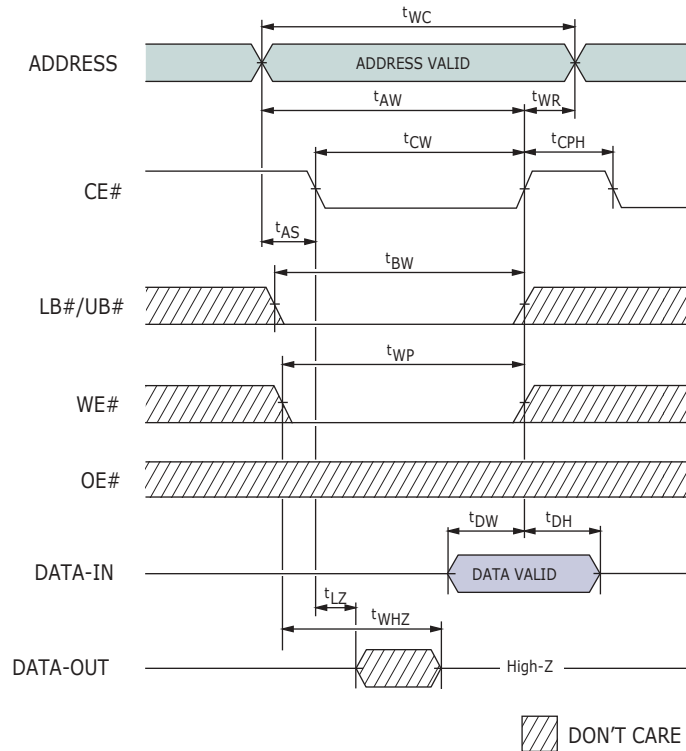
$t_{WC}$

ADDRESS

ADDRESS VALID

$t_{AW}$

$t_{WR}$

$t_{CW}$

$t_{CPH}$

CE#

$t_{AS}$

$t_{BW}$

LB#/UB#

$t_{WP}$

WE#

OE#

$t_{DW}$

$t_{DH}$

DATA-IN

DATA VALID

$t_{LZ}$

$t_{WHZ}$

DATA-OUT

High-Z

DON'T CARE